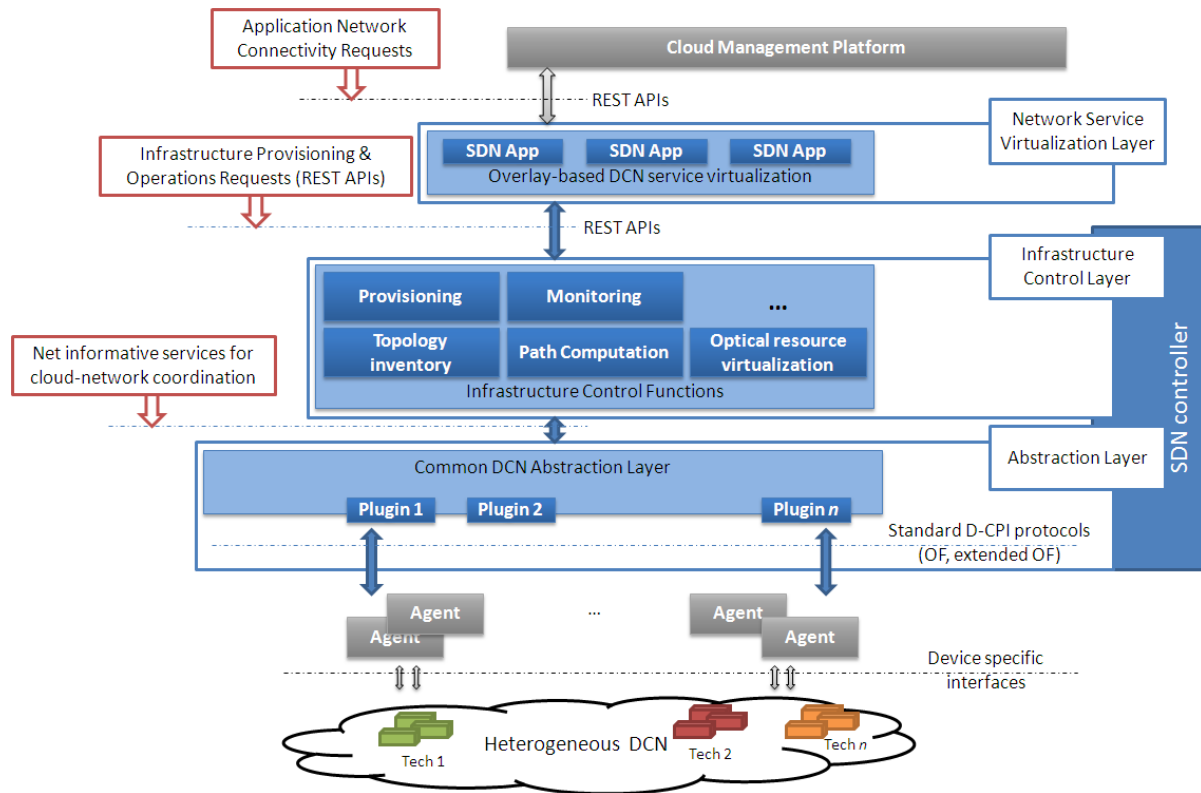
Application Network Connectivity Requests

Cloud Management Platform

REST APIs

Network Service Virtualization Layer

SDN App
SDN App
SDN App

Overlay-based DCN service virtualization

Infrastructure Provisioning & Operations Requests (REST APIs)

REST APIs

Infrastructure Control Layer

Provisioning
Monitoring
...
Topology inventory
Path Computation
Optical resource virtualization

Infrastructure Control Functions

Net informative services for cloud-network coordination

SDN controller

Abstraction Layer

Common DCN Abstraction Layer

Plugin 1
Plugin 2
Plugin $n$

Standard D-CPI protocols (OF, extended OF)

Agent
Agent
...
Agent
Agent

Device specific interfaces

Heterogeneous DCN

Tech 1
Tech 2
Tech $n$